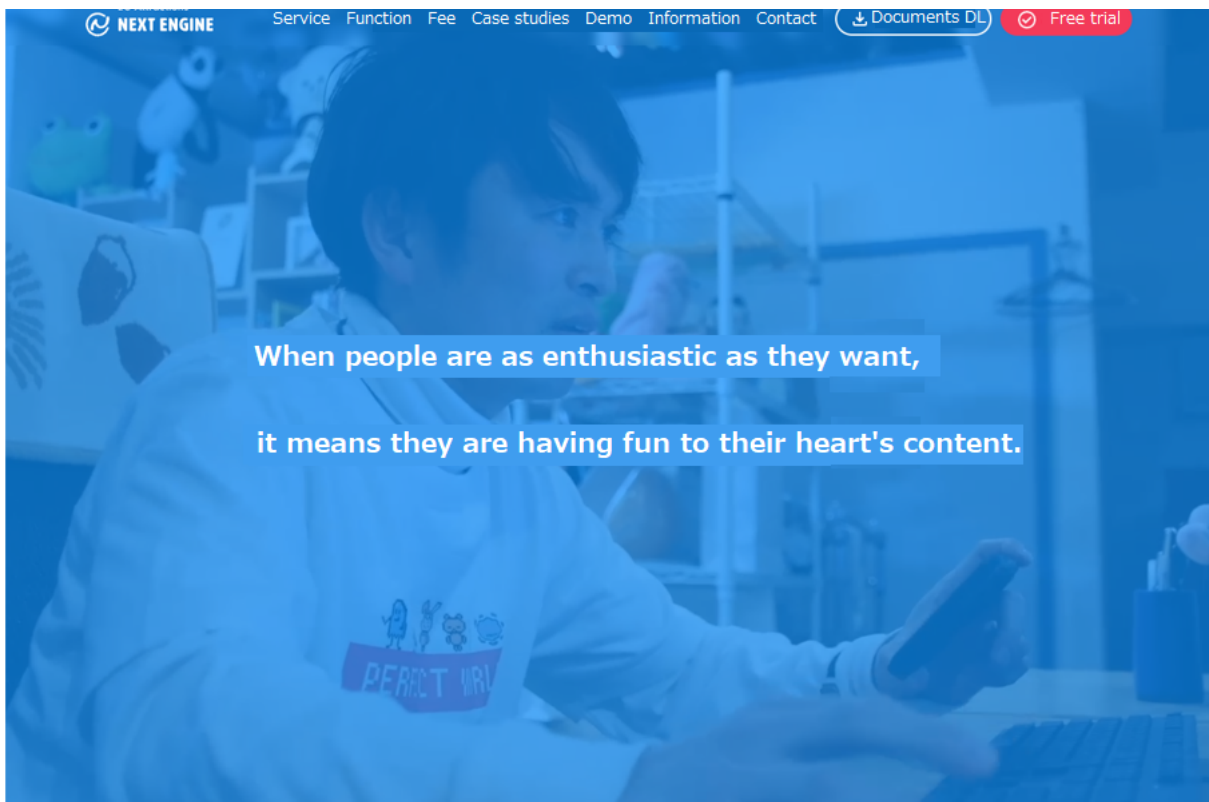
NEXT ENGINE

Service Function Fee Case studies Demo Information Contact Documents DL Free trial

When people are as enthusiastic as they want,

it means they are having fun to their heart's content.

PERFECT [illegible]